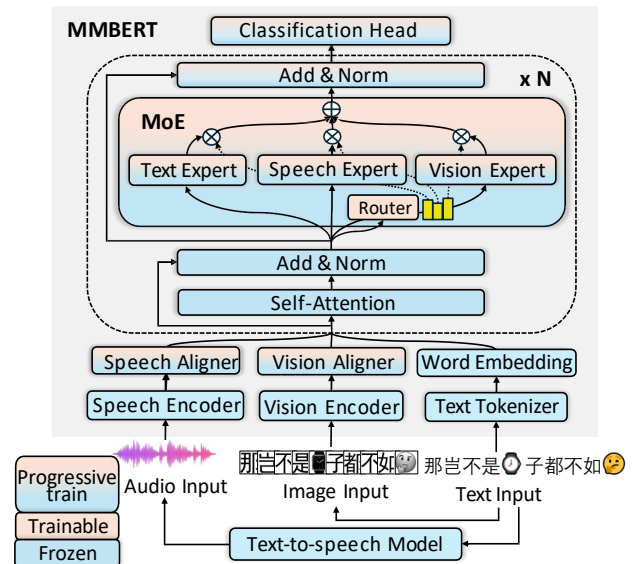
MMBERT

Classification Head

Add & Norm

x N

MoE

$\oplus$

$\otimes$ $\otimes$ $\otimes$

Text Expert

Speech Expert

Vision Expert

Router

Add & Norm

Self-Attention

Speech Aligner

Vision Aligner

Word Embedding

Speech Encoder

Vision Encoder

Text Tokenizer

那岂不是子都不如

那岂不是 子都不如

Progressive train

Trainable

Frozen

Audio Input

Image Input

Text Input

Text-to-speech Model